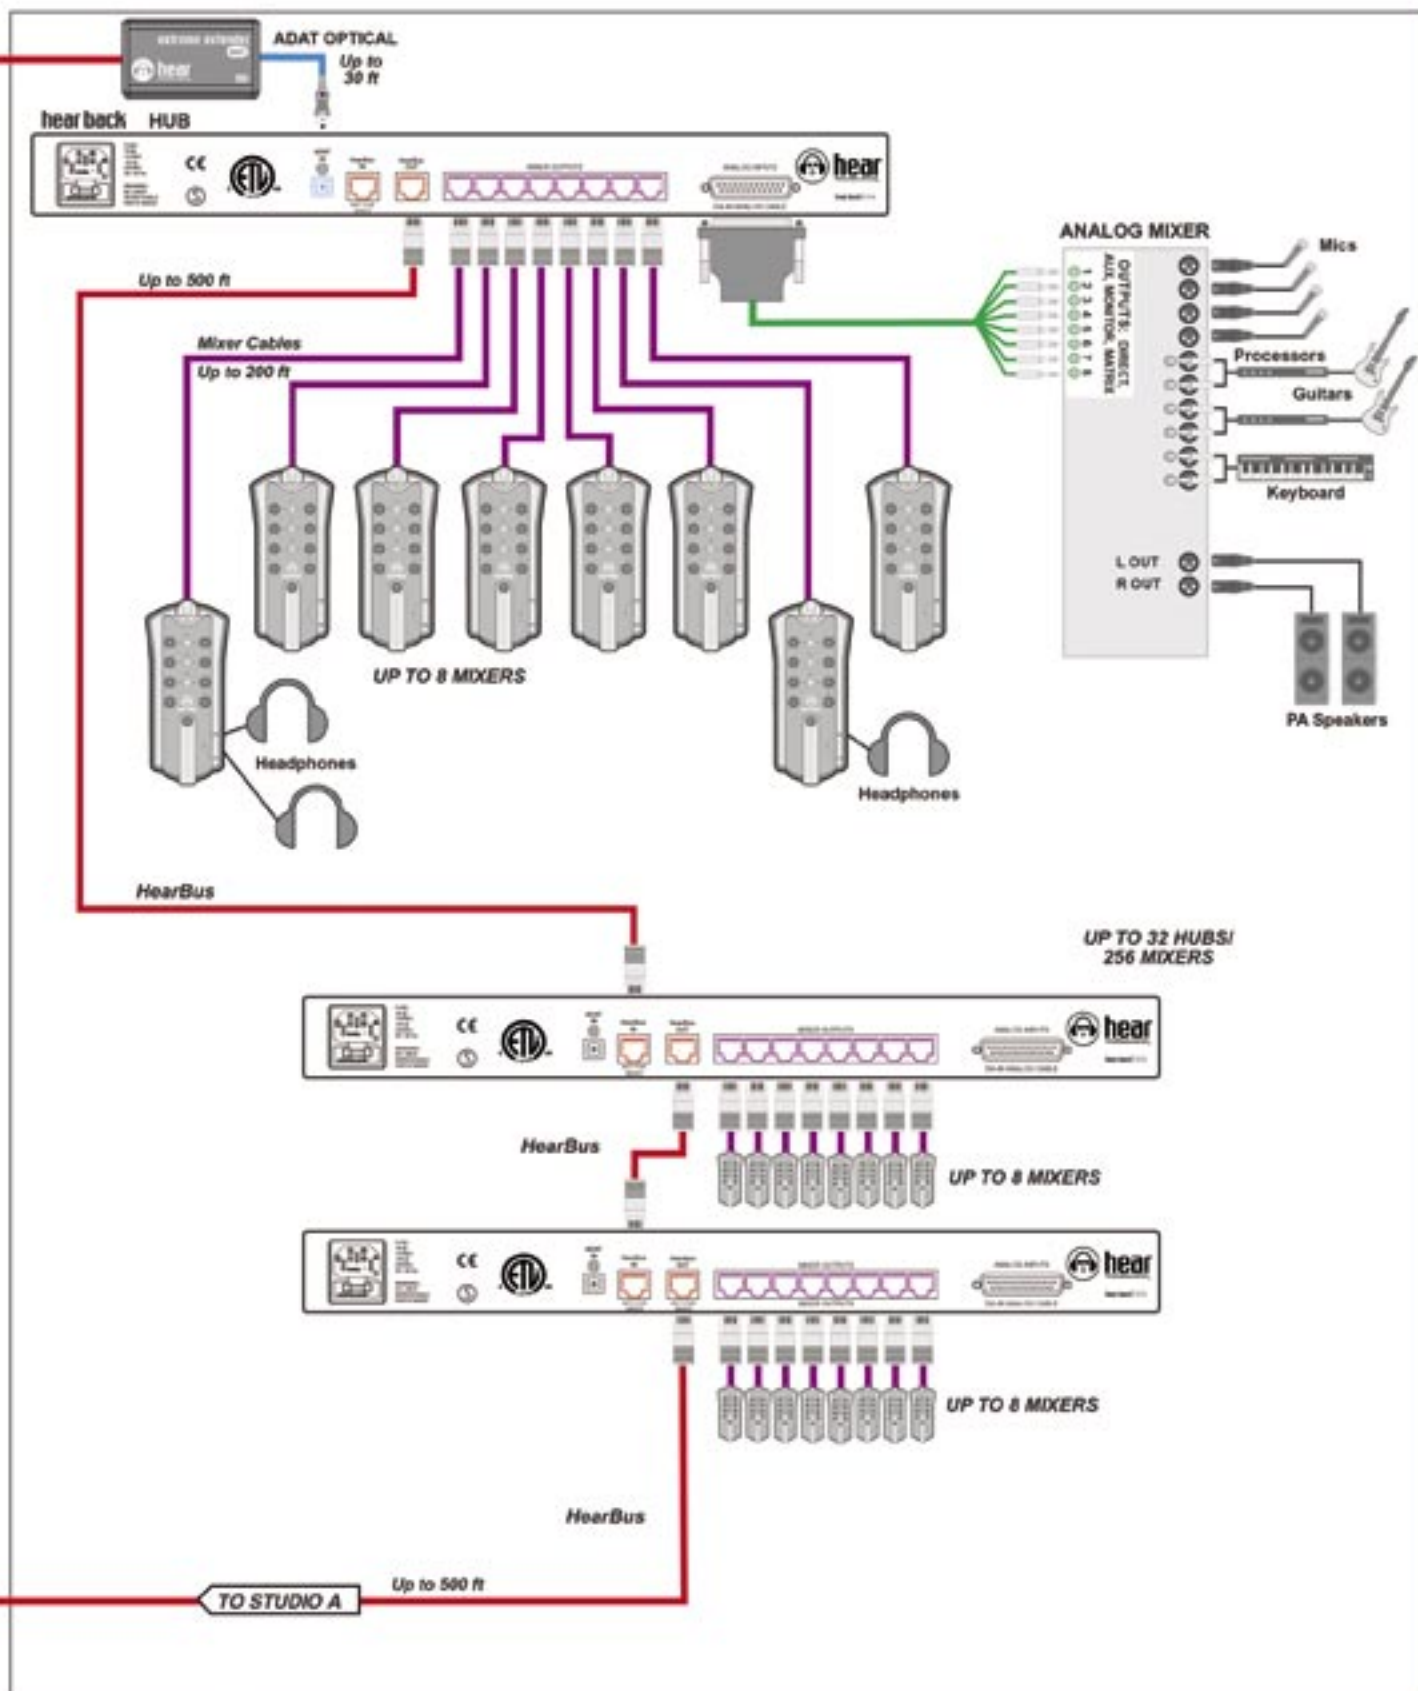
hear
ADAT OPTICAL
Up to 30 ft
hear back HUB
hear
ANALOG MIXER
Mics
OUTPUTS: DIRECT, AUX, MONITOR, MATRIX
1 2 3 4 5 6 7 8
Up to 500 ft
Mixer Cables
Up to 200 ft
Processors
Guitars
Keyboard
L OUT
R OUT
PA Speakers
UP TO 8 MIXERS
Headphones
Headphones
HearBus
UP TO 32 HUBS/ 256 MIXERS
hear
HearBus
UP TO 8 MIXERS
hear
UP TO 8 MIXERS
HearBus
TO STUDIO A
Up to 500 ft